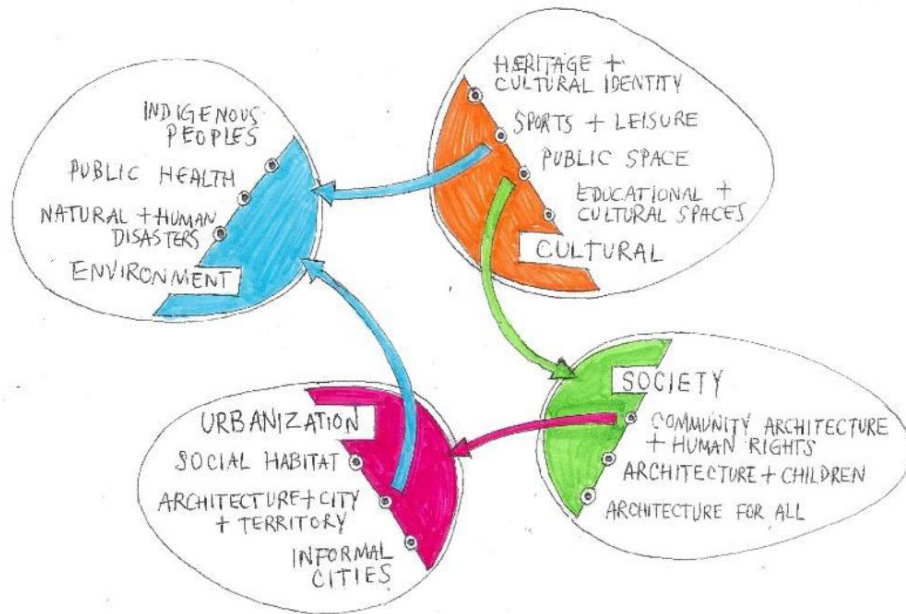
HERITAGE + CULTURAL IDENTITY
SPORTS + LEISURE
PUBLIC SPACE
EDUCATIONAL + CULTURAL SPACES
CULTURAL

INDIGENOUS PEOPLES
PUBLIC HEALTH
NATURAL + HUMAN DISASTERS
ENVIRONMENT

SOCIETY
COMMUNITY ARCHITECTURE + HUMAN RIGHTS
ARCHITECTURE + CHILDREN
ARCHITECTURE FOR ALL

URBANIZATION
SOCIAL HABITAT
ARCHITECTURE + CITY + TERRITORY
INFORMAL CITIES